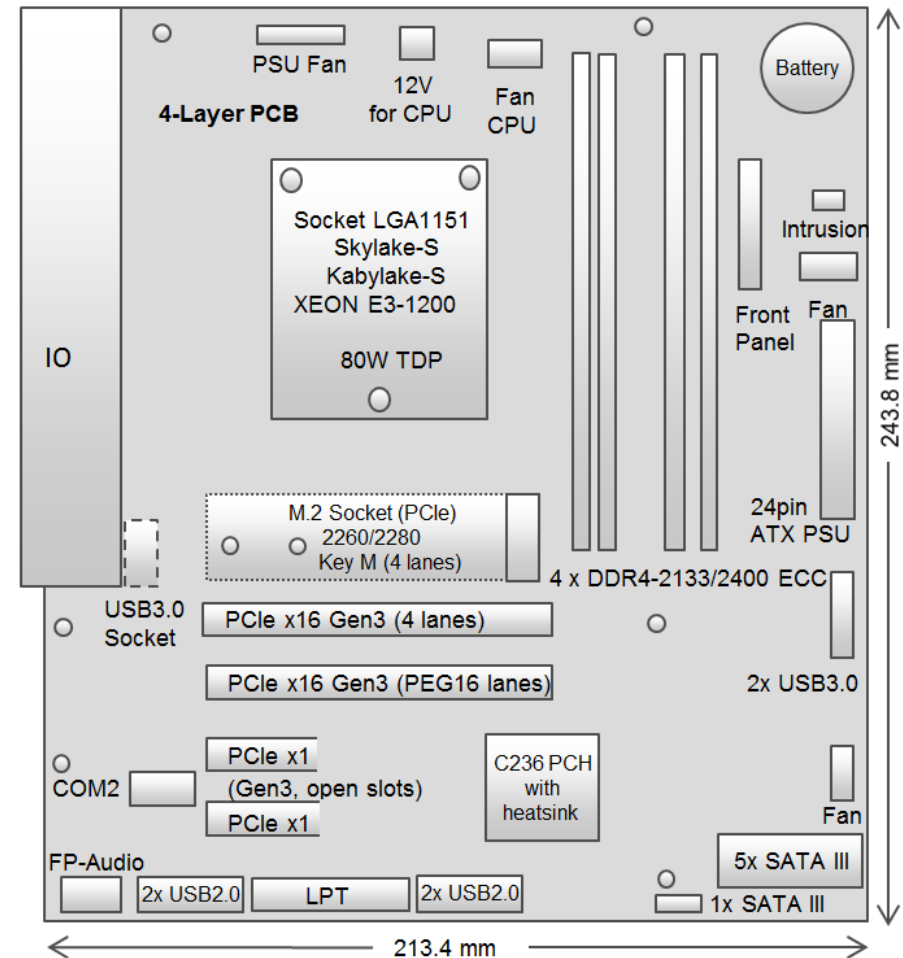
PSU Fan
12V for CPU
Fan CPU
Battery
4-Layer PCB
Socket LGA1151
Skylake-S
Kabylake-S
XEON E3-1200
80W TDP
Intrusion
Fan
Front Panel
IO
243.8 mm
24pin ATX PSU
M.2 Socket (PCIe)
2260/2280
Key M (4 lanes)
4 x DDR4-2133/2400 ECC
USB3.0 Socket
PCIe x16 Gen3 (4 lanes)
PCIe x16 Gen3 (PEG16 lanes)
2x USB3.0
PCIe x1
(Gen3, open slots)
PCIe x1
COM2
C236 PCH with heatsink
Fan
FP-Audio
2x USB2.0
LPT
2x USB2.0
5x SATA III
1x SATA III
213.4 mm